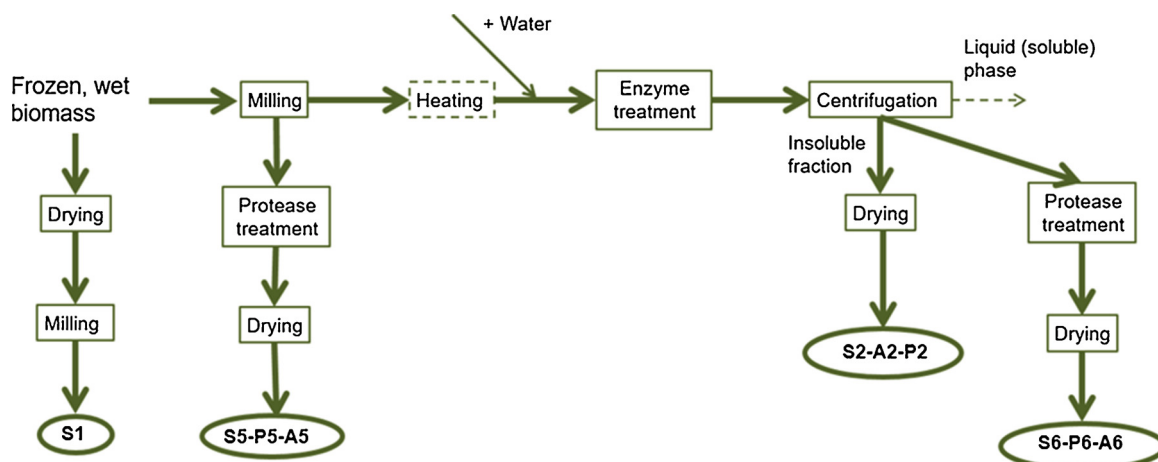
+ Water

Frozen, wet biomass

Milling

Heating

Enzyme treatment

Centrifugation

Liquid (soluble) phase

Drying

Milling

S1

Protease treatment

Drying

S5-P5-A5

Insoluble fraction

Drying

S2-A2-P2

Protease treatment

Drying

S6-P6-A6